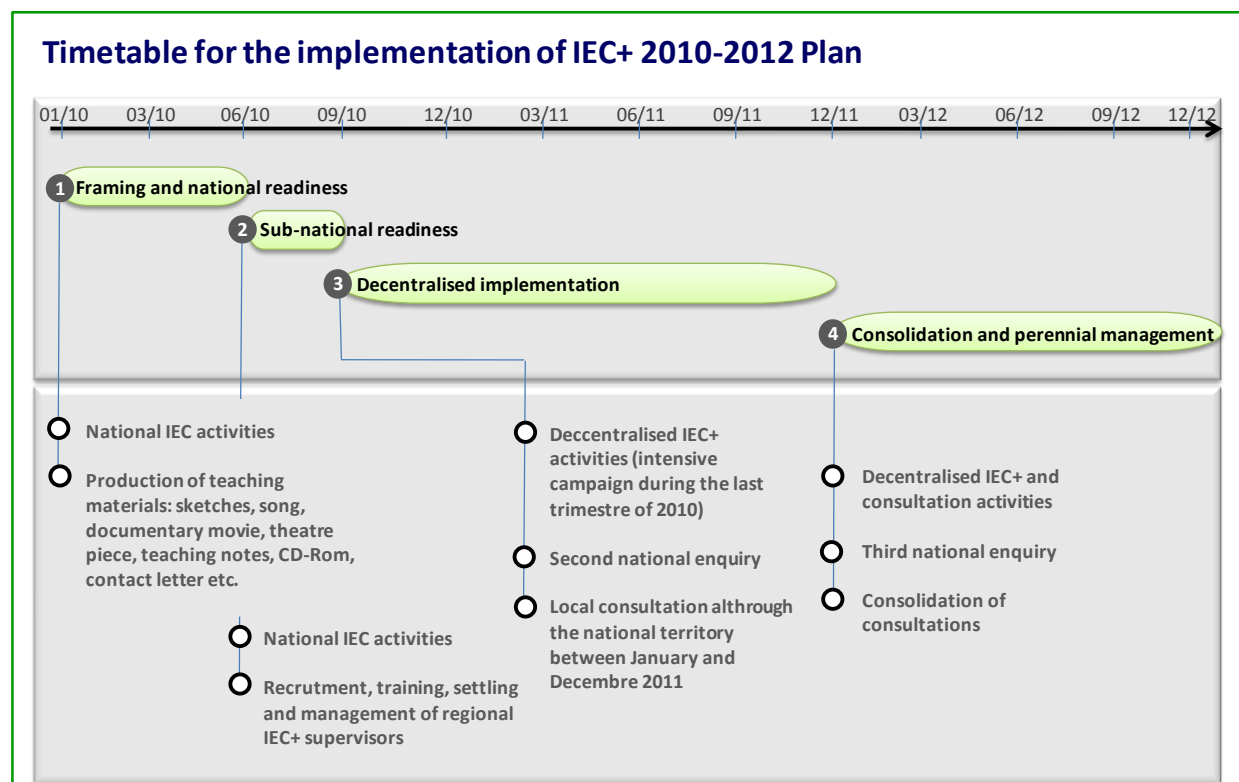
Timetable for the implementation of IEC+ 2010-2012 Plan

01/10 03/10 06/10 09/10 12/10 03/11 06/11 09/11 12/11 03/12 06/12 09/12 12/12

1 Framing and national readiness

2 Sub-national readiness

3 Decentralised implementation

4 Consolidation and perennial management

National IEC activities

Production of teaching materials: sketches, song, documentary movie, theatre piece, teaching notes, CD-Rom, contact letter etc.

National IEC activities

Recrutment, training, settling and management of regional IEC+ supervisors

Deccentralised IEC+ activities (intensive campaign during the last trimestre of 2010)

Second national enquiry

Local consultation althrough the national territory between January and Decembre 2011

Decentralised IEC+ and consultation activities

Third national enquiry

Consolidation of consultations